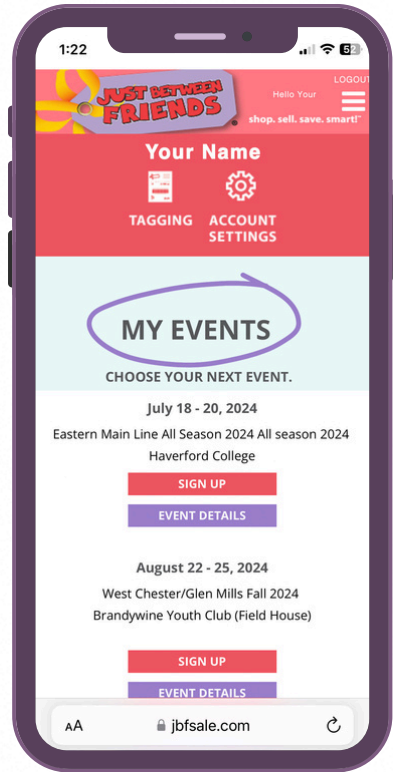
1:22

52

JUST BETWEEN FRIENDS

LOGOUT

Hello Your

shop. sell. save. smart!™

Your Name

TAGGING

ACCOUNT SETTINGS

MY EVENTS

CHOOSE YOUR NEXT EVENT.

July 18 - 20, 2024

Eastern Main Line All Season 2024 All season 2024

Haverford College

SIGN UP

EVENT DETAILS

August 22 - 25, 2024

West Chester/Glen Mills Fall 2024

Brandywine Youth Club (Field House)

SIGN UP

EVENT DETAILS

AA

jbfsale.com